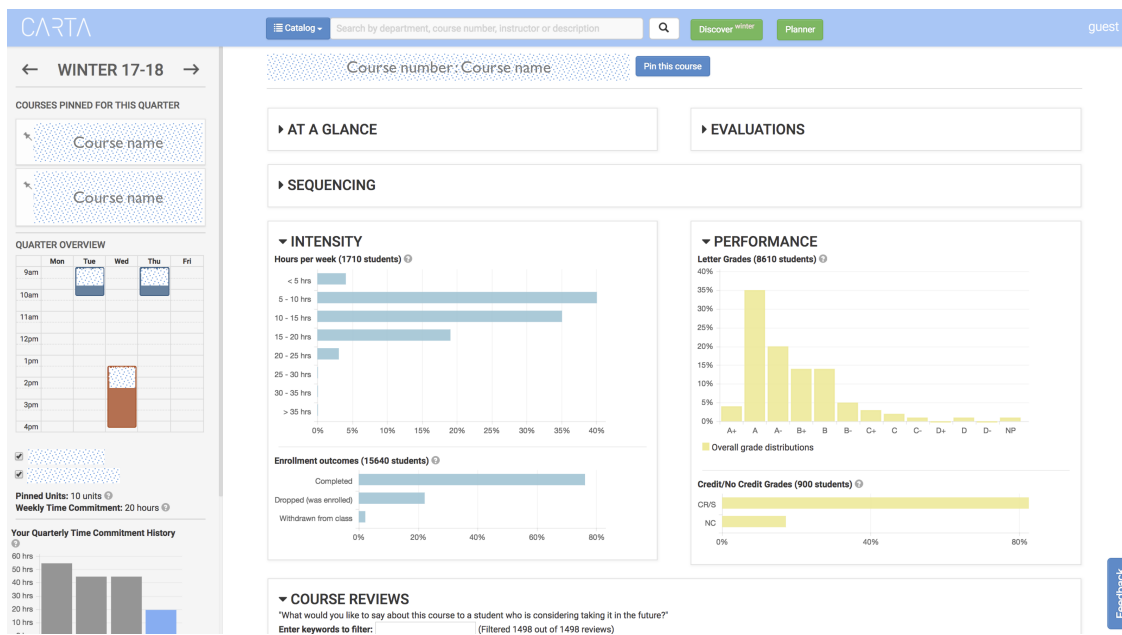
CARTA

Catalog ▾ Search by department, course number, instructor or description

Discover winter

Planner

guest

← WINTER 17-18 →

COURSES PINNED FOR THIS QUARTER

Course name

Course name

QUARTER OVERVIEW

| | Mon | Tue | Wed | Thu | Fri |
|---|---|---|---|---|---|
| 9am | | | | | |
| 10am | | | | | |
| 11am | | | | | |
| 12pm | | | | | |
| 1pm | | | | | |
| 2pm | | | | | |
| 3pm | | | | | |
| 4pm | | | | | |

Pinned Units: 10 units
Weekly Time Commitment: 20 hours

Your Quarterly Time Commitment History

60 hrs
50 hrs
40 hrs
30 hrs
20 hrs
10 hrs

Course number : Course name

Pin this course

▸ AT A GLANCE

▸ EVALUATIONS

▸ SEQUENCING

▾ INTENSITY

Hours per week (1710 students)

< 5 hrs
5 - 10 hrs
10 - 15 hrs
15 - 20 hrs
20 - 25 hrs
25 - 30 hrs
30 - 35 hrs
> 35 hrs

0% 5% 10% 15% 20% 25% 30% 35% 40%

Enrollment outcomes (15640 students)

Completed
Dropped (was enrolled)
Withdrawn from class

0% 20% 40% 60% 80%

▾ PERFORMANCE

Letter Grades (8610 students)

40%
35%
30%
25%
20%
15%
10%
5%
0%

A+ A A- B+ B B- C+ C C- D+ D D- NP

Overall grade distributions

Credit/No Credit Grades (900 students)

CR/S
NC

0% 40% 80%

▾ COURSE REVIEWS

"What would you like to say about this course to a student who is considering taking it in the future?"

Enter keywords to filter: (Filtered 1498 out of 1498 reviews)

Feedback